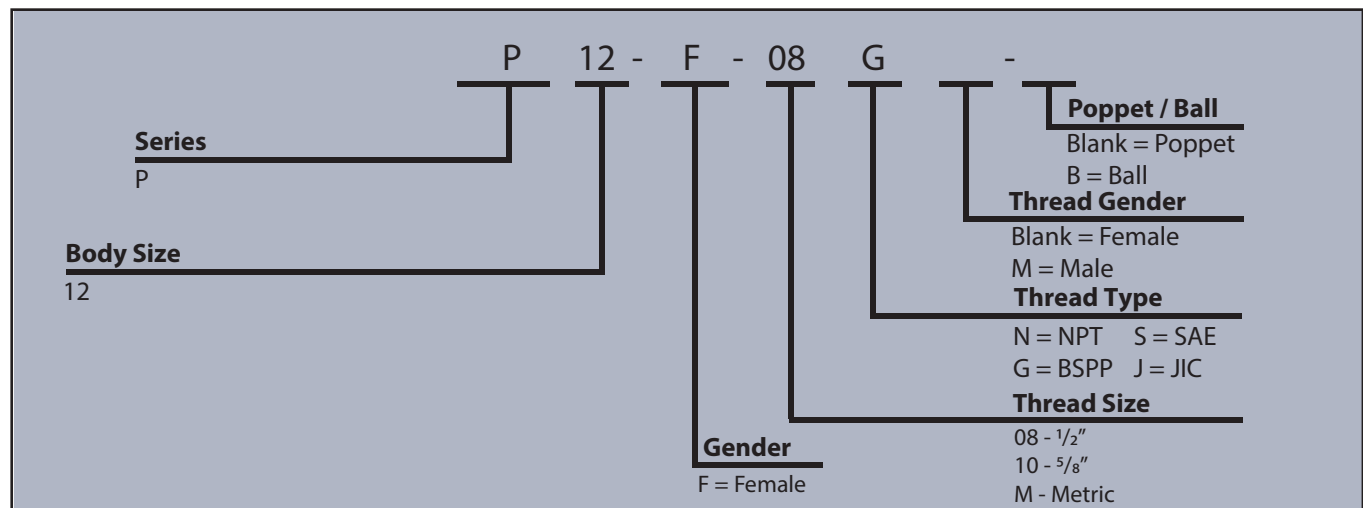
P 12 - F - 08 G -

Poppet / Ball
Blank = Poppet
B = Ball

Series
P

Thread Gender
Blank = Female
M = Male

Body Size
12

Thread Type
N = NPT S = SAE
G = BSPP J = JIC

Thread Size
08 - ½″
10 - ⅝″
M - Metric

Gender
F = Female